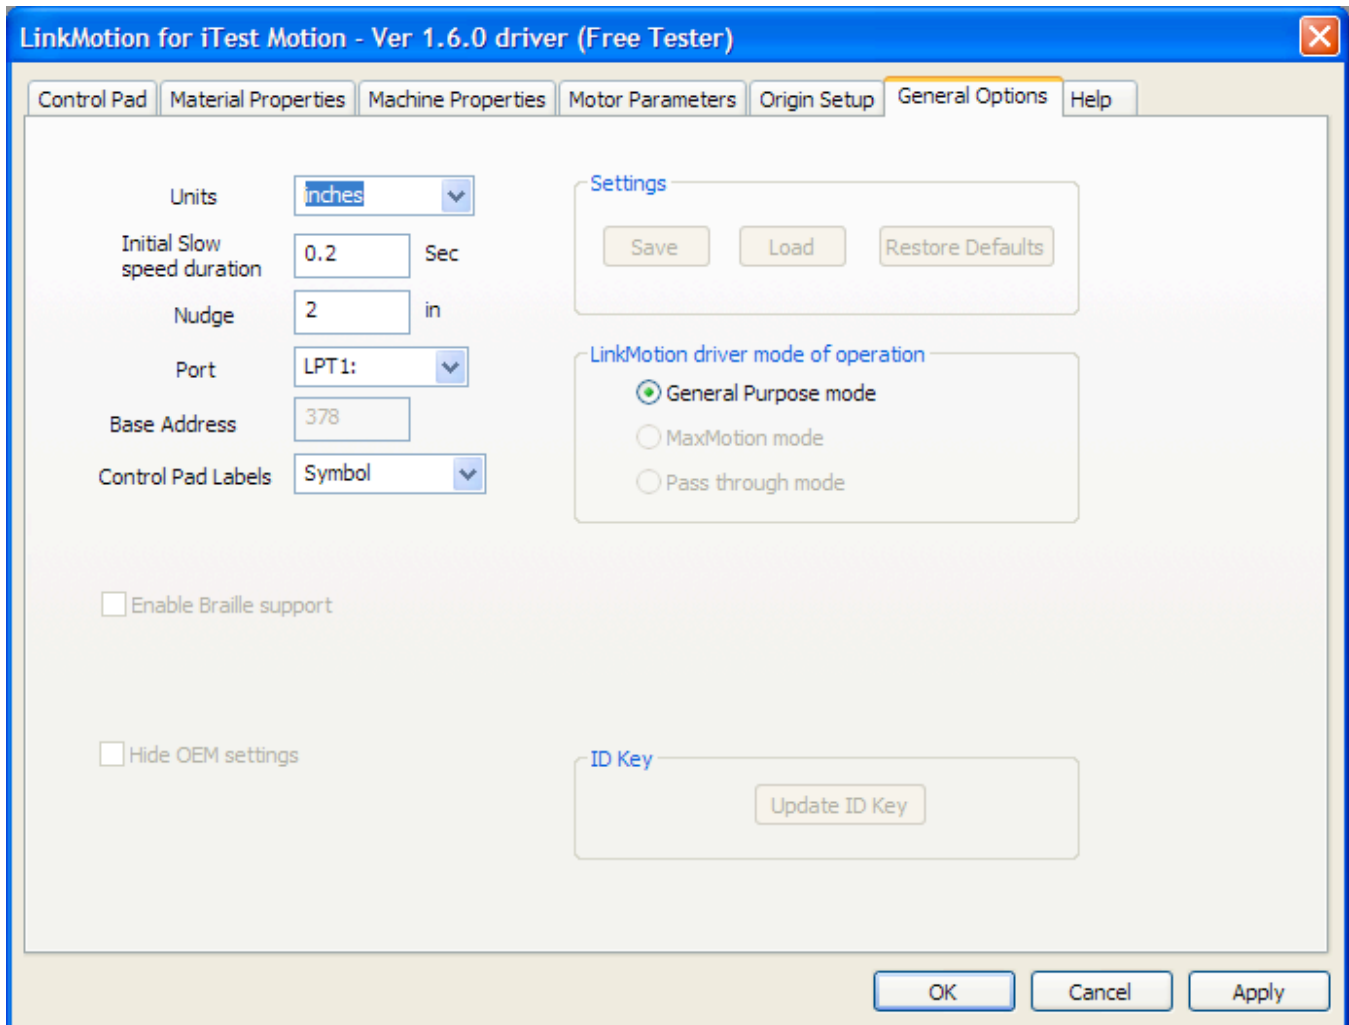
LinkMotion for iTest Motion - Ver 1.6.0 driver (Free Tester)

Control Pad | Material Properties | Machine Properties | Motor Parameters | Origin Setup | General Options | Help

Units Inches

Initial Slow speed duration 0.2 Sec

Nudge 2 in

Port LPT1:

Base Address 378

Control Pad Labels Symbol

Settings

Save Load Restore Defaults

LinkMotion driver mode of operation

General Purpose mode

MaxMotion mode

Pass through mode

Enable Braille support

Hide OEM settings

ID Key

Update ID Key

OK Cancel Apply